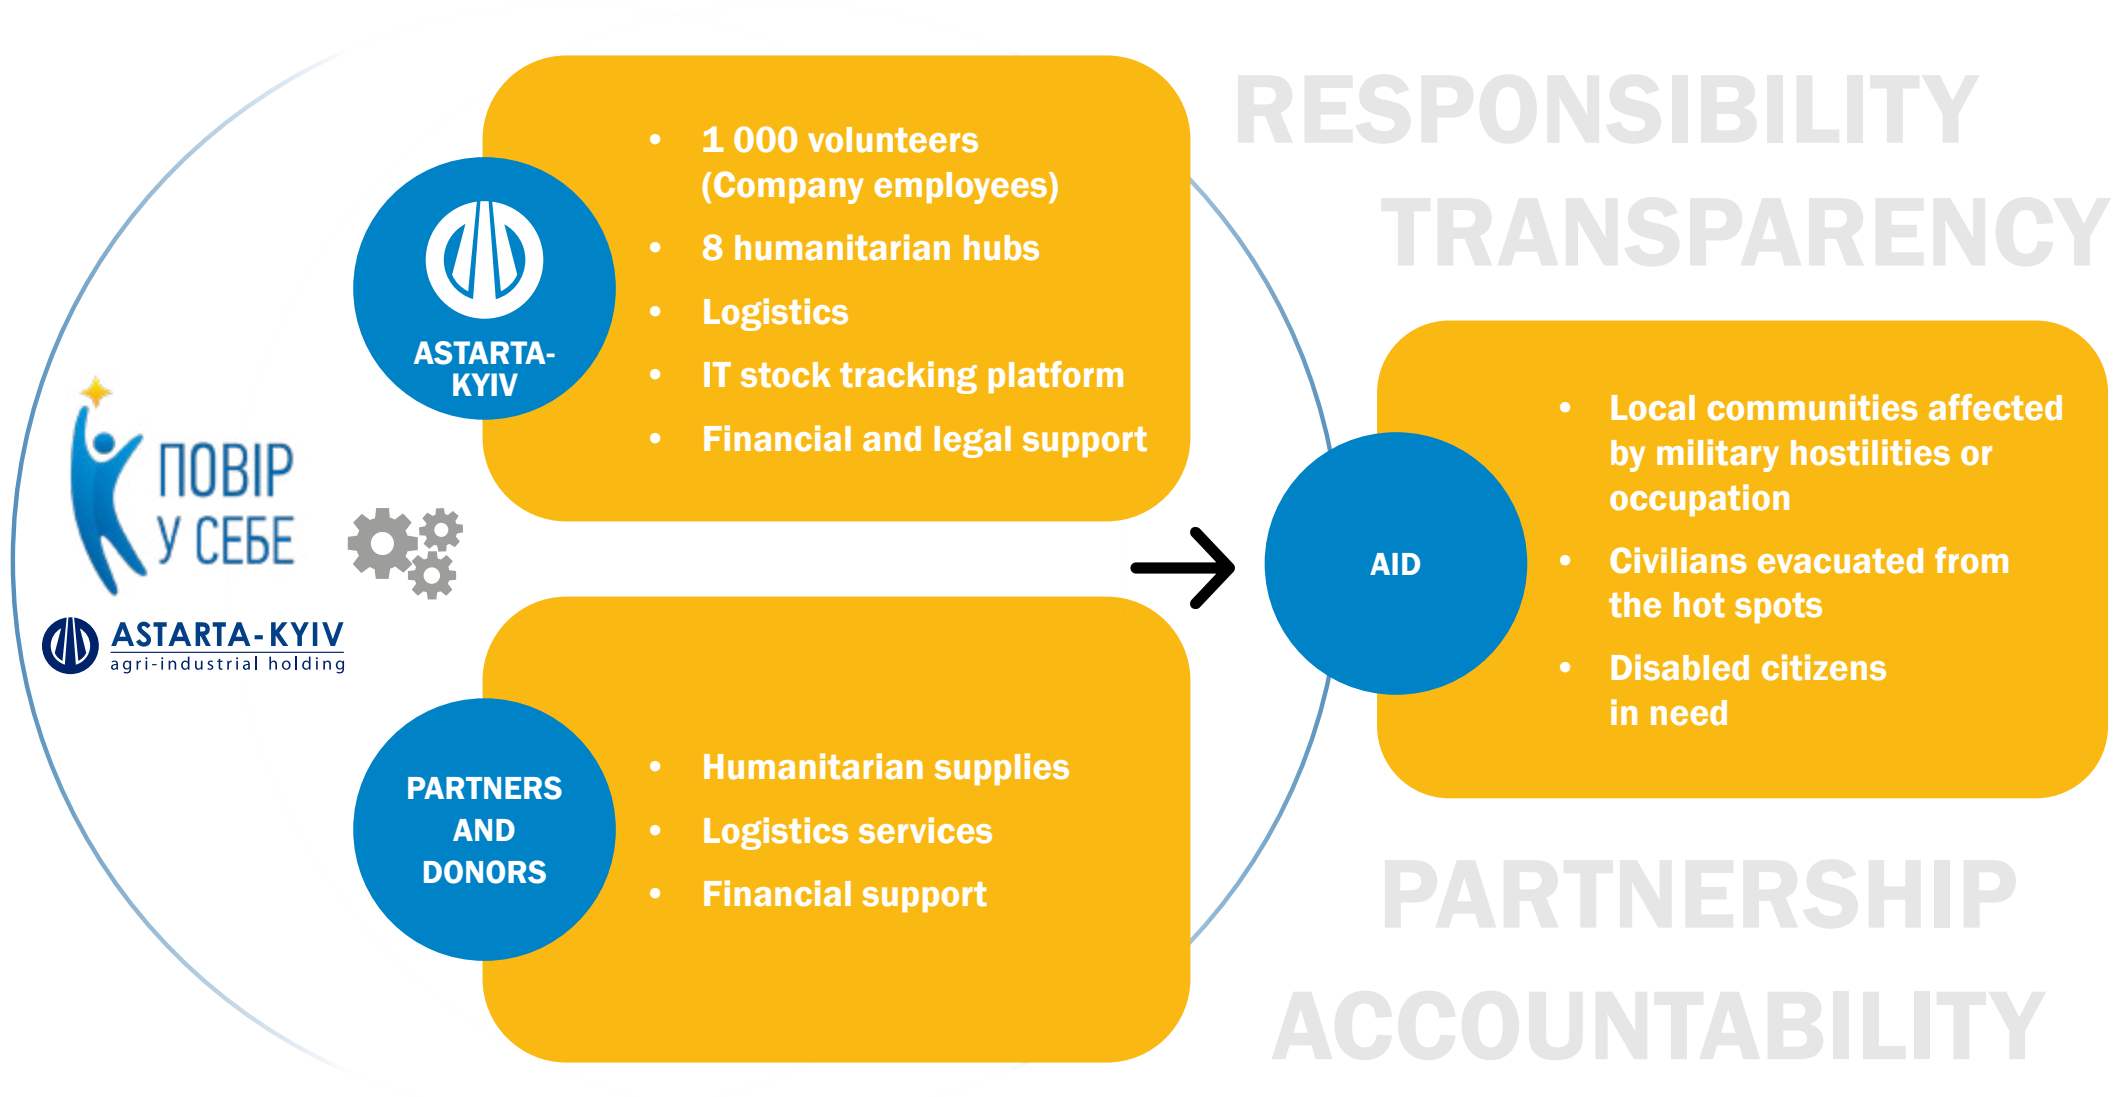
ASTARTA-KYIV

- 1 000 volunteers (Company employees)
- 8 humanitarian hubs
- Logistics
- IT stock tracking platform
- Financial and legal support

RESPONSIBILITY
TRANSPARENCY

ПОВІР У СЕБЕ

ASTARTA-KYIV
agri-industrial holding

AID

- Local communities affected by military hostilities or occupation
- Civilians evacuated from the hot spots
- Disabled citizens in need

PARTNERS AND DONORS

- Humanitarian supplies
- Logistics services
- Financial support

PARTNERSHIP
ACCOUNTABILITY